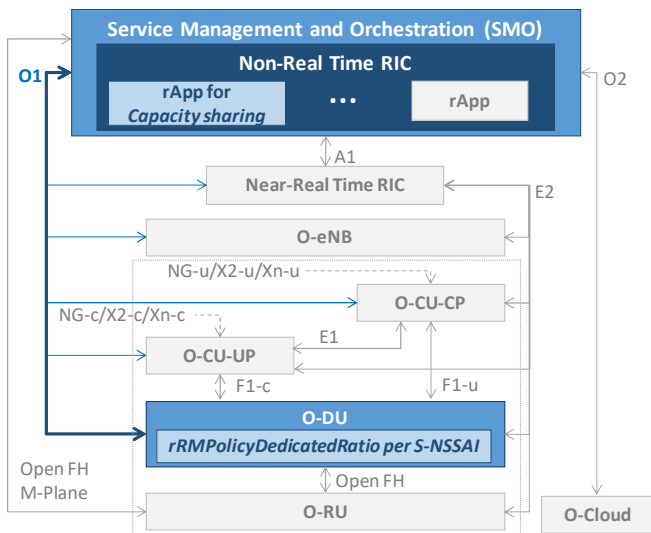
Service Management and Orchestration (SMO)

Non-Real Time RIC

rApp for *Capacity sharing*

...

rApp

O1

O2

A1

Near-Real Time RIC

E2

O-eNB

NG-u/X2-u/Xn-u

O-CU-CP

NG-c/X2-c/Xn-c

E1

O-CU-UP

F1-c

F1-u

O-DU

*rRMPolicyDedicatedRatio per S-NSSAI*

Open FH M-Plane

Open FH

O-RU

O-Cloud